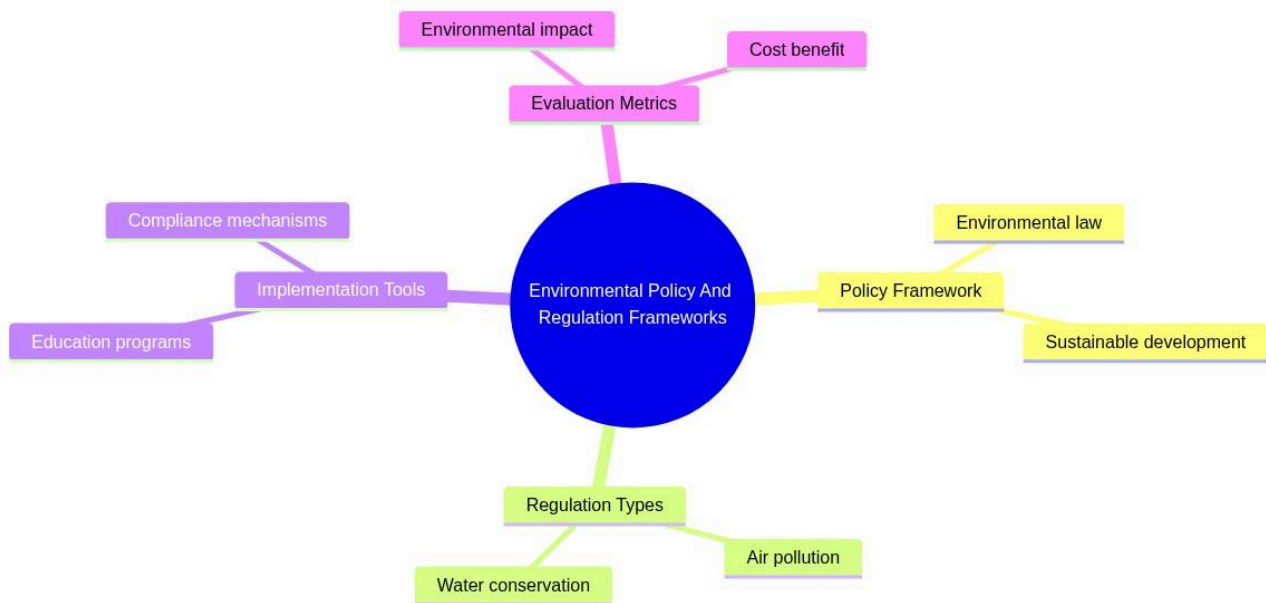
Environmental Policy And Regulation Frameworks

Evaluation Metrics
Environmental impact
Cost benefit

Policy Framework
Environmental law
Sustainable development

Regulation Types
Air pollution
Water conservation

Implementation Tools
Compliance mechanisms
Education programs